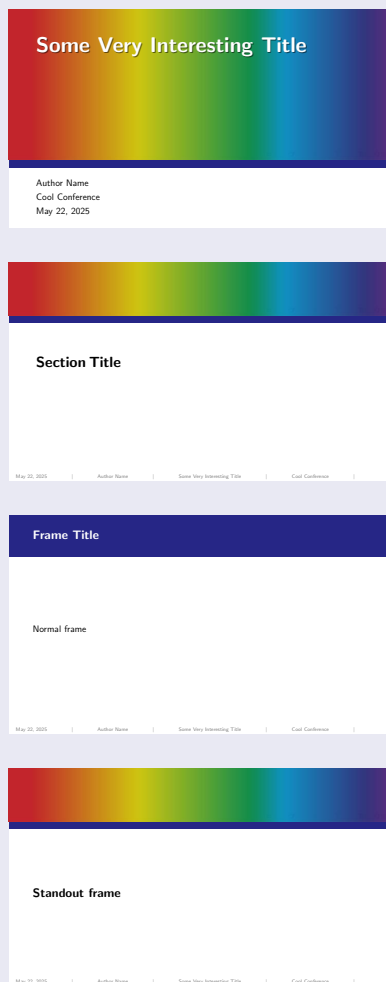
Some Very Interesting Title

Author Name
Cool Conference
May 22, 2025

Section Title

May 22, 2025 | Author Name | Some Very Interesting Title | Cool Conference |

Frame Title

Normal frame

May 22, 2025 | Author Name | Some Very Interesting Title | Cool Conference |

Standout frame

May 22, 2025 | Author Name | Some Very Interesting Title | Cool Conference |